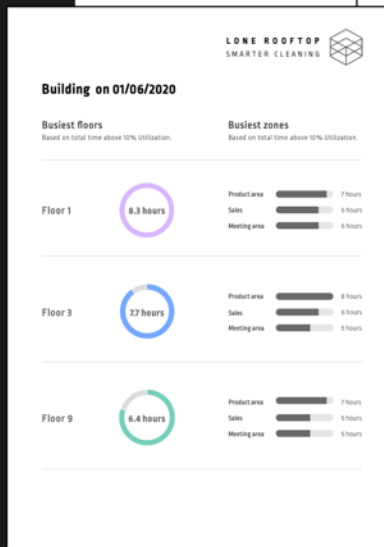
LONE ROOFTOP
SMARTER CLEANING

Building on 01/06/2020

Busiest floors
Based on total time above 10% Utilization.

Busiest zones
Based on total time above 10% Utilization.

Floor 1
8.3 hours

Product area 7 hours
Sales 6 hours
Meeting area 6 hours

Floor 3
7.7 hours

Product area 8 hours
Sales 6 hours
Meeting area 5 hours

Floor 9
6.4 hours

Product area 7 hours
Sales 5 hours
Meeting area 5 hours